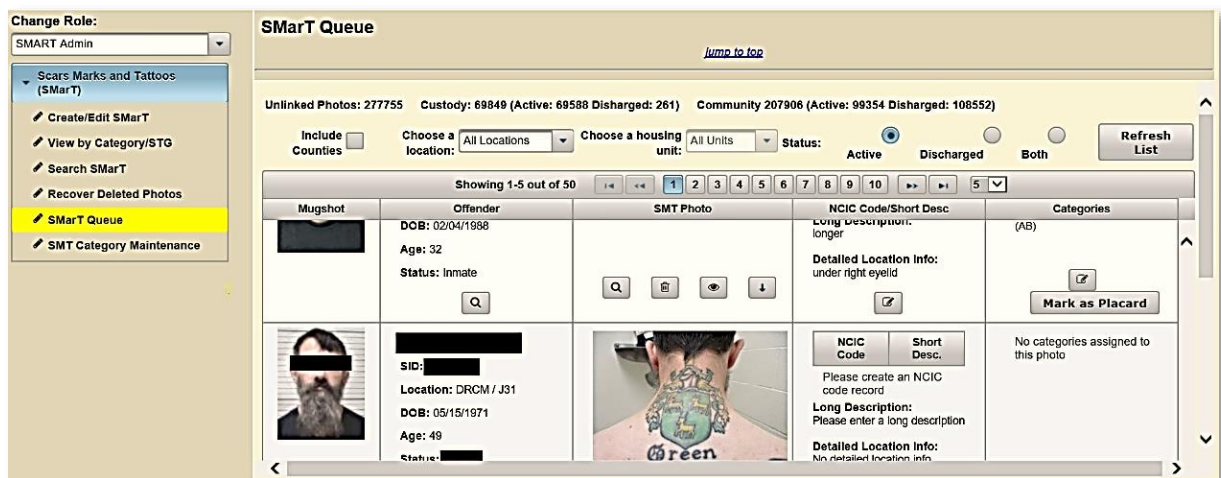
Change Role:
SMART Admin

Scars Marks and Tattoos (SMarT)
Create/Edit SMarT
View by Category/STG
Search SMarT
Recover Deleted Photos
SMarT Queue
SMT Category Maintenance

SMarT Queue

jump to top

Unlinked Photos: 277755 Custody: 69849 (Active: 69588 Disharged: 261) Community 207906 (Active: 99354 Disharged: 108552)

Include Counties

Choose a location: All Locations

Choose a housing unit: All Units

Status: Active Discharged Both

Refresh List

Showing 1-5 out of 50

1 2 3 4 5 6 7 8 9 10

5

| Mugshot | Offender | SMT Photo | NCIC Code/Short Desc | Categories |
|---|---|---|---|---|
| | DOB: 02/04/1988 Age: 32 Status: Inmate | | Long Description: longer Detailed Location Info: under right eyelid | (AB) Mark as Placard |
| | SID: Location: DRCM / J31 DOB: 05/15/1971 Age: 49 Status: | Green | NCIC Code Short Desc. Please create an NCIC code record Long Description: Please enter a long description Detailed Location Info: No detailed location info | No categories assigned to this photo |